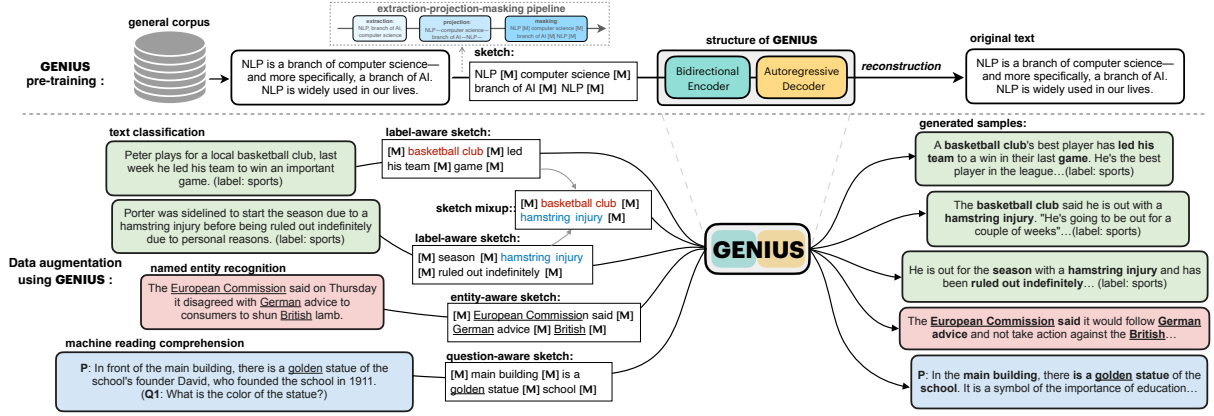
extraction-projection-masking pipeline

extraction: NLP branch of AI computer science

projection: NLP—computer science—branch of AI—NLP—

masking: NLP [M] computer science [M] branch of AI [M] NLP [M]

general corpus

GENIUS pre-training :

NLP is a branch of computer science—and more specifically, a branch of AI. NLP is widely used in our lives.

sketch:

NLP [M] computer science [M] branch of AI [M] NLP [M]

structure of GENIUS

Bidirectional Encoder

Autoregressive Decoder

reconstruction

original text

NLP is a branch of computer science—and more specifically, a branch of AI. NLP is widely used in our lives.

text classification

Peter plays for a local basketball club, last week he led his team to win an important game. (label: sports)

label-aware sketch:

[M] basketball club [M] led his team [M] game [M]

sketch mixup:

[M] basketball club [M] hamstring injury [M]

Porter was sidelined to start the season due to a hamstring injury before being ruled out indefinitely due to personal reasons. (label: sports)

label-aware sketch:

[M] season [M] hamstring injury [M] ruled out indefinitely [M]

Data augmentation using GENIUS :

named entity recognition

The European Commission said on Thursday it disagreed with German advice to consumers to shun British lamb.

entity-aware sketch:

[M] European Commission said [M] German advice [M] British [M]

machine reading comprehension

P: In front of the main building, there is a golden statue of the school's founder David, who founded the school in 1911. (Q1: What is the color of the statue?)

question-aware sketch:

[M] main building [M] is a golden statue [M] school [M]

GENIUS

generated samples:

A basketball club's best player has led his team to a win in their last game. He's the best player in the league…(label: sports)

The basketball club said he is out with a hamstring injury. "He's going to be out for a couple of weeks"…(label: sports)

He is out for the season with a hamstring injury and has been ruled out indefinitely… (label: sports)

The European Commission said it would follow German advice and not take action against the British…

P: In the main building, there is a golden statue of the school. It is a symbol of the importance of education…